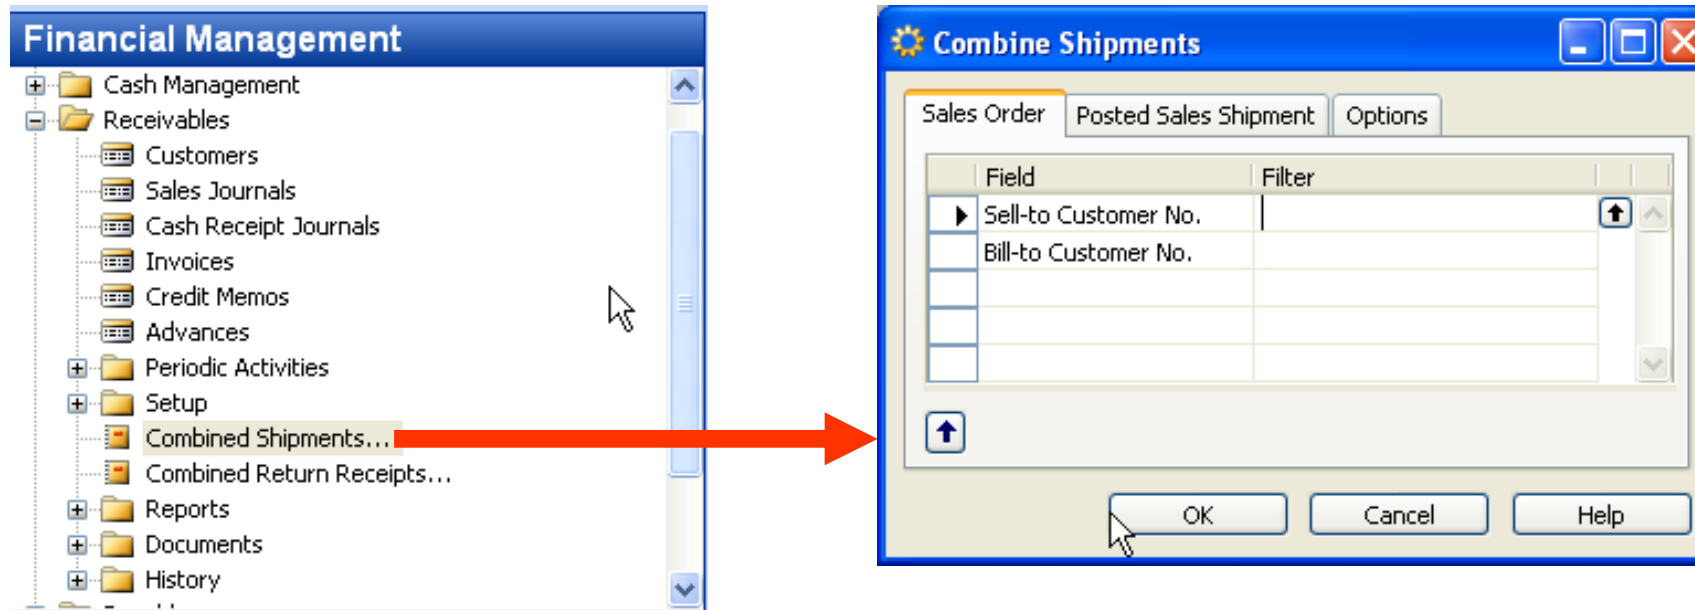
Financial Management

Cash Management
Receivables
Customers
Sales Journals
Cash Receipt Journals
Invoices
Credit Memos
Advances
Periodic Activities
Setup
Combined Shipments...
Combined Return Receipts...
Reports
Documents
History

Combine Shipments

Sales Order | Posted Sales Shipment | Options

| Field | Filter |
|---|---|
| Sell-to Customer No. | |
| Bill-to Customer No. | |
| | |
| | |
| | |

OK | Cancel | Help